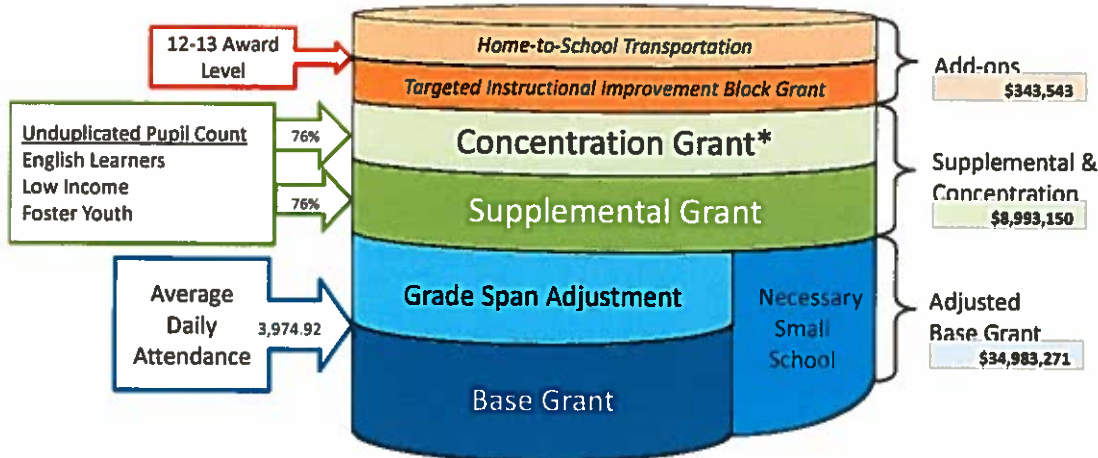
12-13 Award Level

Home-to-School Transportation

Targeted Instructional Improvement Block Grant

Add-ons
$343,543

Unduplicated Pupil Count
English Learners
Low Income
Foster Youth

76%

Concentration Grant*

76%

Supplemental Grant

Supplemental & Concentration
$8,993,150

Average Daily Attendance

3,974.92

Grade Span Adjustment

Necessary Small School

Base Grant

Adjusted Base Grant
$34,983,271